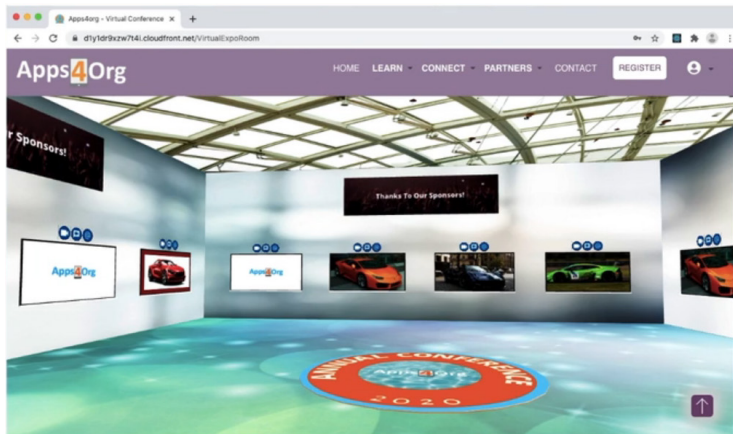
Apps4org - Virtual Conference ×

d1y1dr9xzw7t4i.cloudfront.net/VirtualExpoRoom

Apps4Org

HOME LEARN CONNECT PARTNERS CONTACT REGISTER

r Sponsors!

Thanks To Our Sponsors!

Apps4Org

Apps4Org

ANNUAL CONFERENCE

Apps4Org

2020